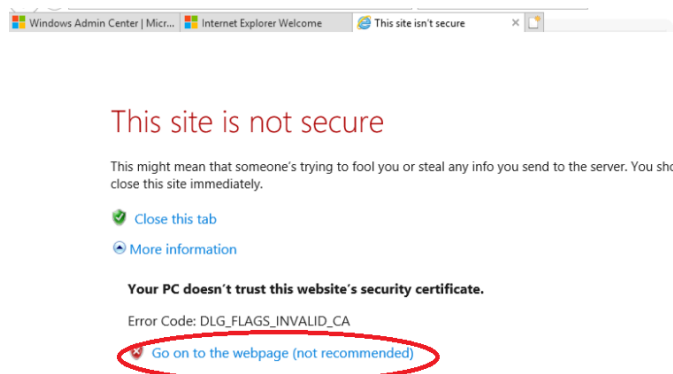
Windows Admin Center | Micr... Internet Explorer Welcome This site isn't secure ×

This site is not secure

This might mean that someone's trying to fool you or steal any info you send to the server. You sho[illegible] close this site immediately.

Close this tab

More information

Your PC doesn't trust this website's security certificate.

Error Code: DLG_FLAGS_INVALID_CA

Go on to the webpage (not recommended)